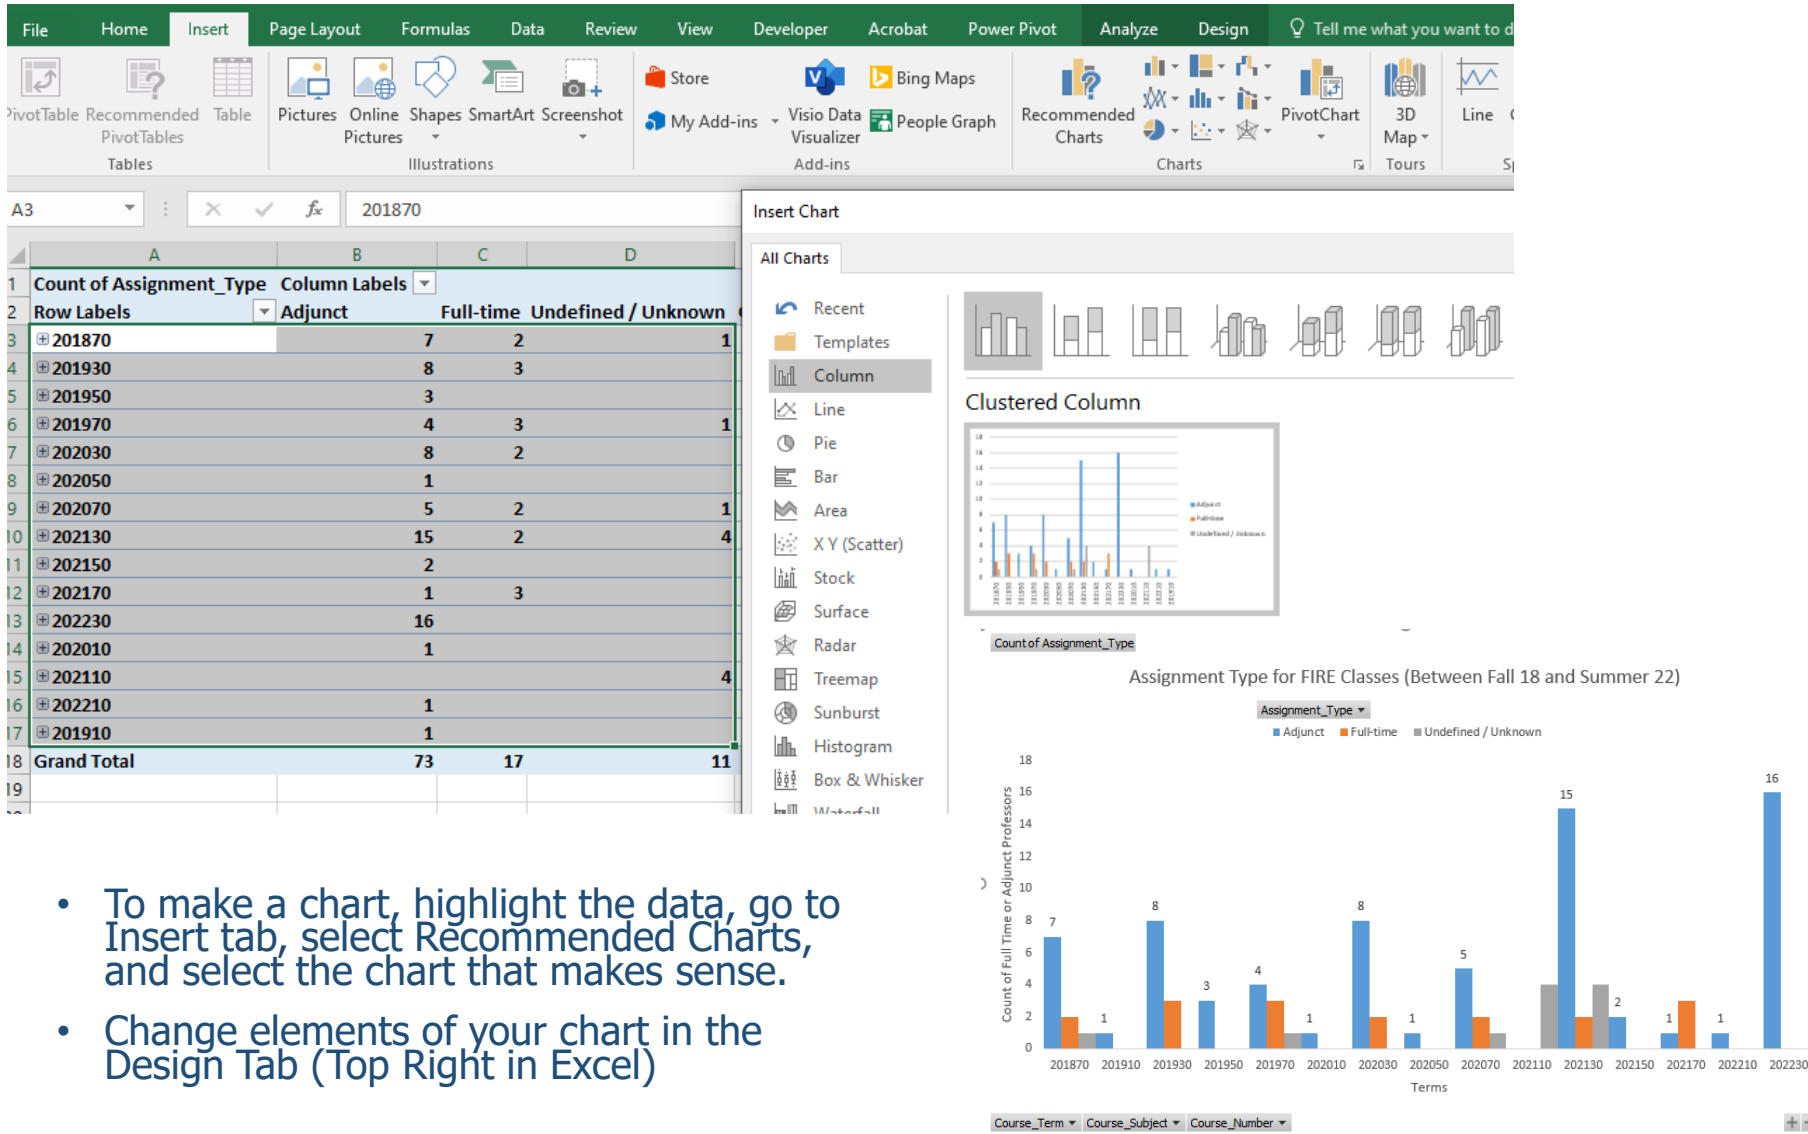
File Home Insert Page Layout Formulas Data Review View Developer Acrobat Power Pivot Analyze Design Tell me what you want to d

PivotTable Recommended PivotTables Table
Tables
Pictures Online Pictures Shapes SmartArt Screenshot
Illustrations
Store
My Add-ins
Visio Data Visualizer
Bing Maps
People Graph
Add-ins
Recommended Charts
PivotChart
Charts
3D Map
Tours
Line

A3 201870

| | A | B | C | D |
|---|---|---|---|---|
| 1 | Count of Assignment_Type | Column Labels | | |
| 2 | Row Labels | Adjunct | Full-time | Undefined / Unknown |
| 3 | 201870 | 7 | 2 | 1 |
| 4 | 201930 | 8 | 3 | |
| 5 | 201950 | 3 | | |
| 6 | 201970 | 4 | 3 | 1 |
| 7 | 202030 | 8 | 2 | |
| 8 | 202050 | 1 | | |
| 9 | 202070 | 5 | 2 | 1 |
| 10 | 202130 | 15 | 2 | 4 |
| 11 | 202150 | 2 | | |
| 12 | 202170 | 1 | 3 | |
| 13 | 202230 | 16 | | |
| 14 | 202010 | 1 | | |
| 15 | 202110 | | | 4 |
| 16 | 202210 | 1 | | |
| 17 | 201910 | 1 | | |
| 18 | Grand Total | 73 | 17 | 11 |
| 19 | | | | |

Insert Chart
All Charts
Recent
Templates
Column
Line
Pie
Bar
Area
X Y (Scatter)
Stock
Surface
Radar
Treemap
Sunburst
Histogram
Box & Whisker
Waterfall

Clustered Column

Count of Assignment_Type
Assignment Type for FIRE Classes (Between Fall 18 and Summer 22)
Assignment_Type
Adjunct Full-time Undefined / Unknown
Count of Full Time or Adjunct Professors
18 16 14 12 10 8 6 4 2 0
7 1 8 3 4 1 8 1 5 15 2 1 1 16
201870 201910 201930 201950 201970 202010 202030 202050 202070 202110 202130 202150 202170 202210 202230
Terms
Course_Term Course_Subject Course_Number

• To make a chart, highlight the data, go to Insert tab, select Recommended Charts, and select the chart that makes sense.

• Change elements of your chart in the Design Tab (Top Right in Excel)